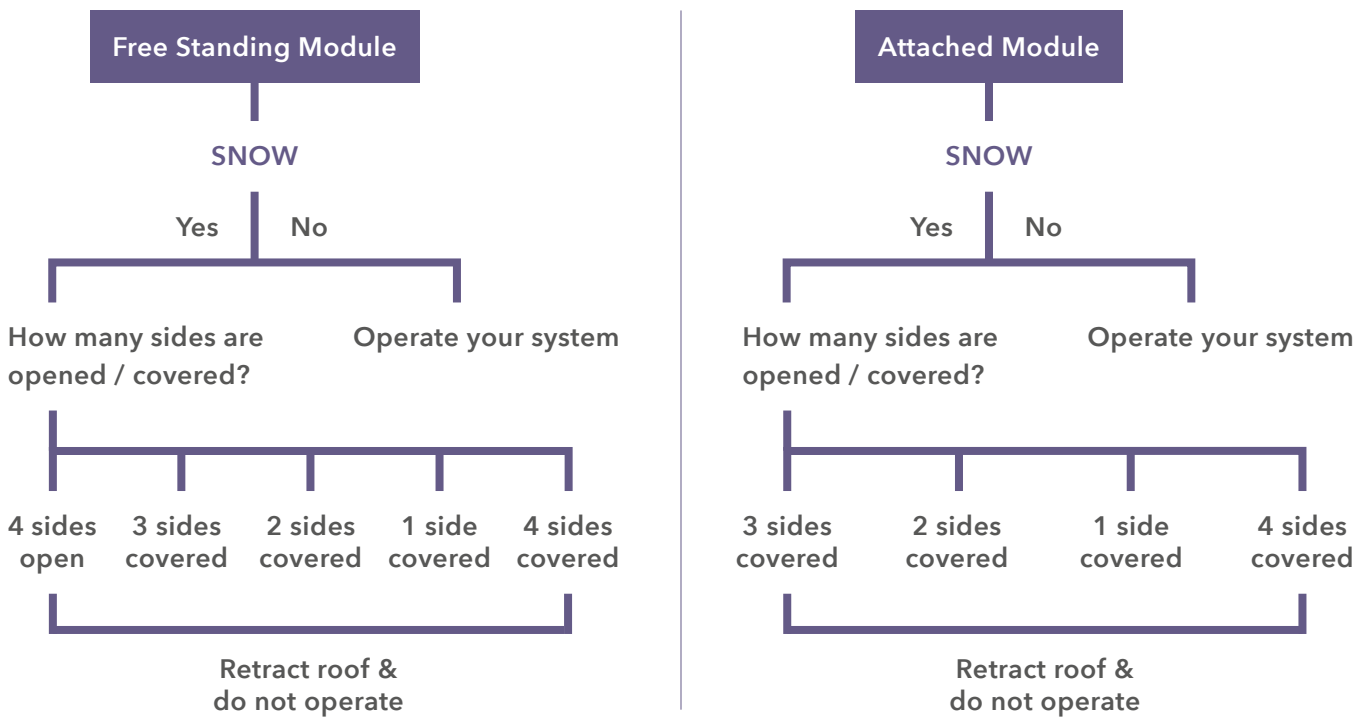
Free Standing Module

SNOW

Yes No

How many sides are opened / covered?

Operate your system

4 sides open

3 sides covered

2 sides covered

1 side covered

4 sides covered

Retract roof & do not operate

Attached Module

SNOW

Yes No

How many sides are opened / covered?

Operate your system

3 sides covered

2 sides covered

1 side covered

4 sides covered

Retract roof & do not operate